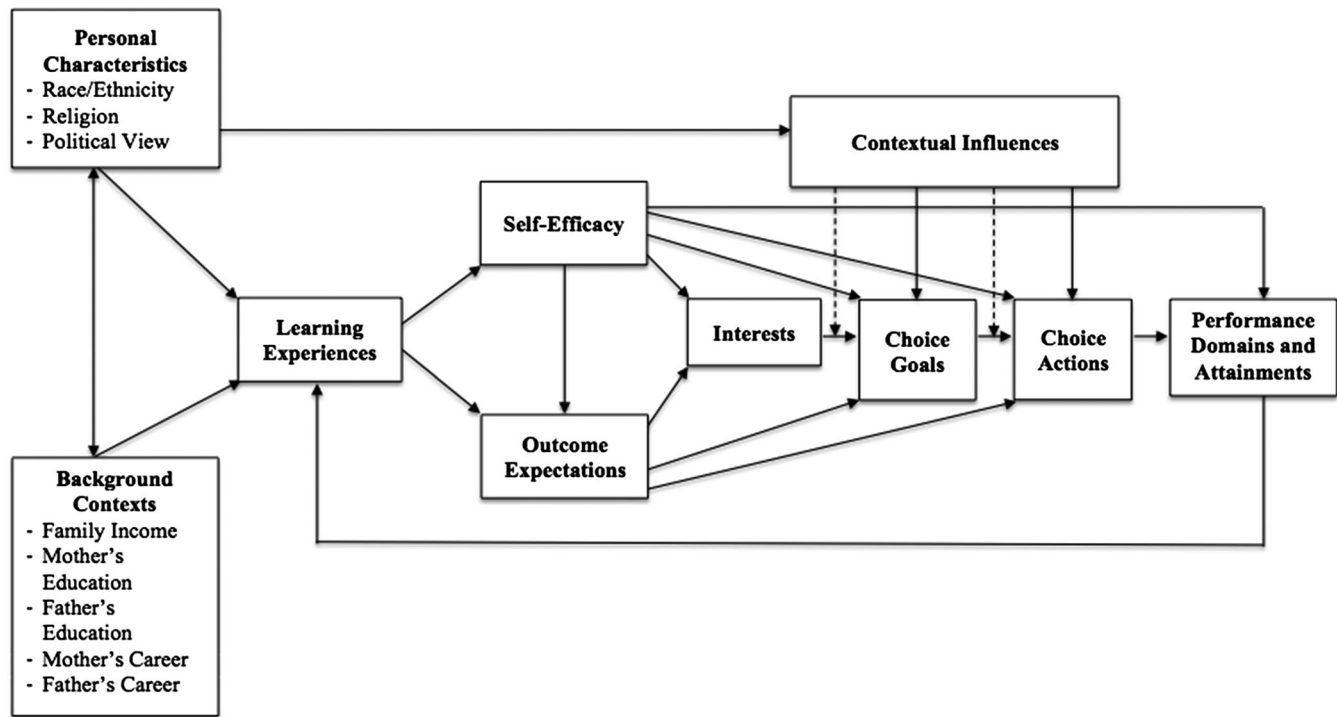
Personal Characteristics
- Race/Ethnicity
- Religion
- Political View

Contextual Influences

Self-Efficacy

Learning Experiences

Interests

Choice Goals

Choice Actions

Performance Domains and Attainments

Outcome Expectations

Background Contexts
- Family Income
- Mother's Education
- Father's Education
- Mother's Career
- Father's Career